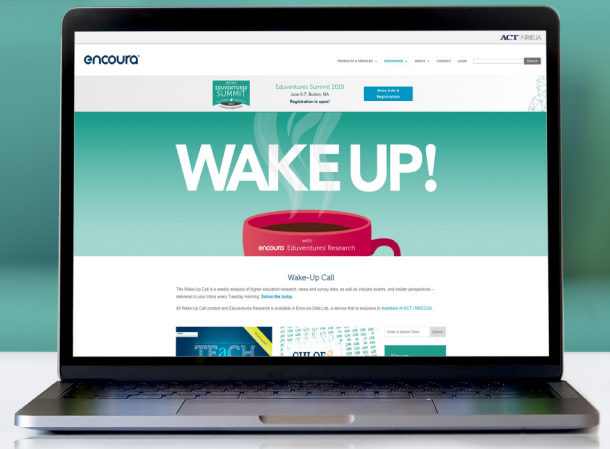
ACT | NRCCUA

encoura

PRODUCTS & SERVICES RESOURCES ABOUT CONTACT LOGIN

Search

EDUVENTURES SUMMIT

Eduventures Summit 2019
June 5-7 Boston, MA
Registration is open!

More Info & Registration

WAKE UP!

with
encoura Eduventures Research

Wake-Up Call

The Wake-Up Call is a weekly analysis of higher education research, news and survey data, as well as industry events, and insider perspectives—delivered to your inbox every Tuesday morning. Subscribe today.

All Wake-Up Call content and Eduventures Research is available in Encoura Data Lab, a service that is exclusive to members of ACT | NRCCUA.

Enter a Search Term

Search

TEACH

CHLOE